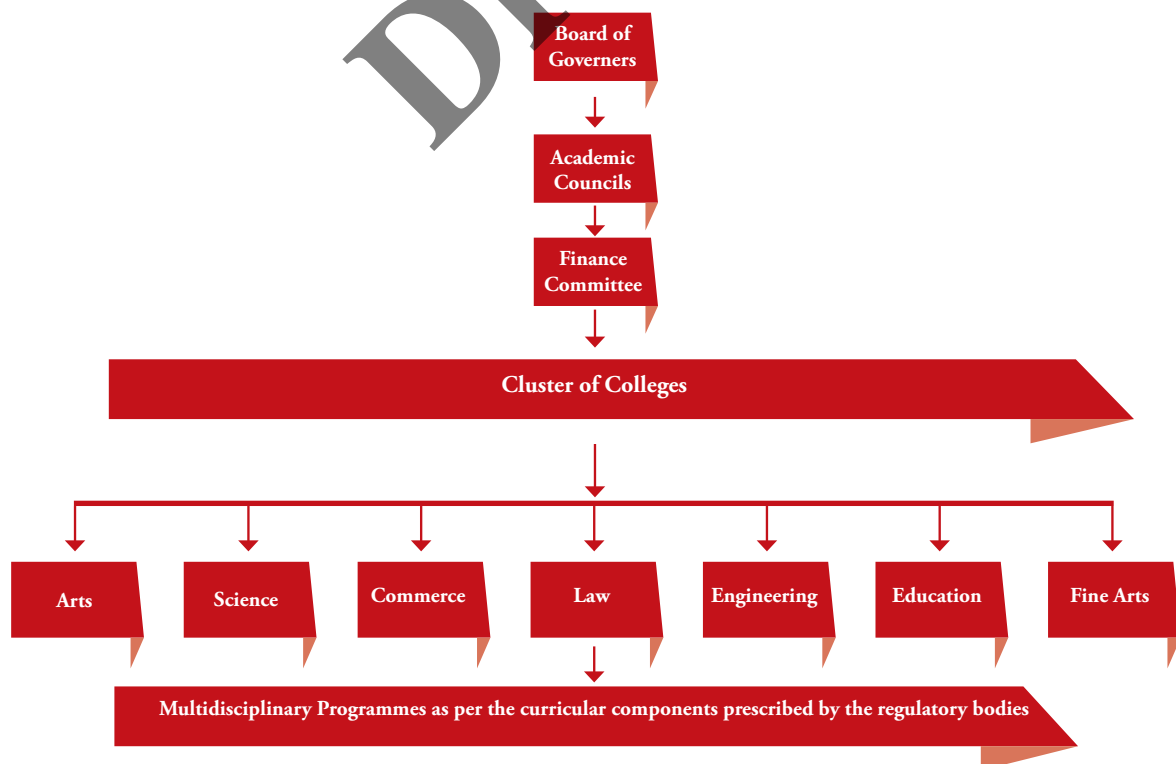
Dr

Board of Governers

Academic Councils

Finance Committee

Cluster of Colleges

Arts

Science

Commerce

Law

Engineering

Education

Fine Arts

Multidisciplinary Programmes as per the curricular components prescribed by the regulatory bodies